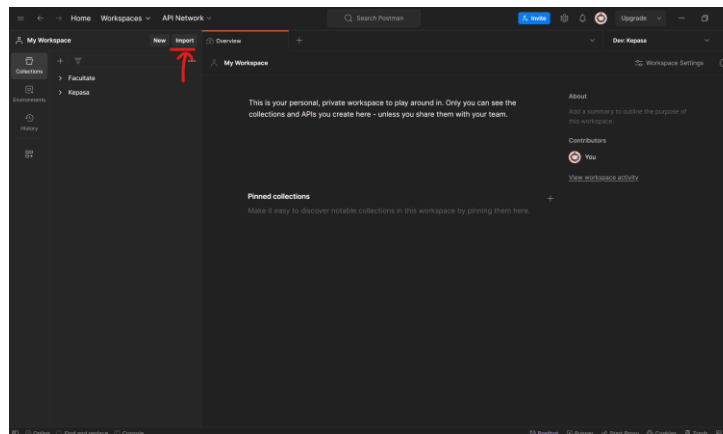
Home Workspaces API Network

Search Postman

Invite

Upgrade

My Workspace

New Import

Overview

Dev: Kepasa

Collections

Environments

History

Facultate

Kepasa

My Workspace

Workspace Settings

This is your personal, private workspace to play around in. Only you can see the collections and APIs you create here - unless you share them with your team.

About

Add a summary to outline the purpose of this workspace.

Contributors

You

View workspace activity

Pinned collections

Make it easy to discover notable collections in this workspace by pinning them here.

Online Find and replace Console

Bootcamp Runner Start Proxy Cookies Trash